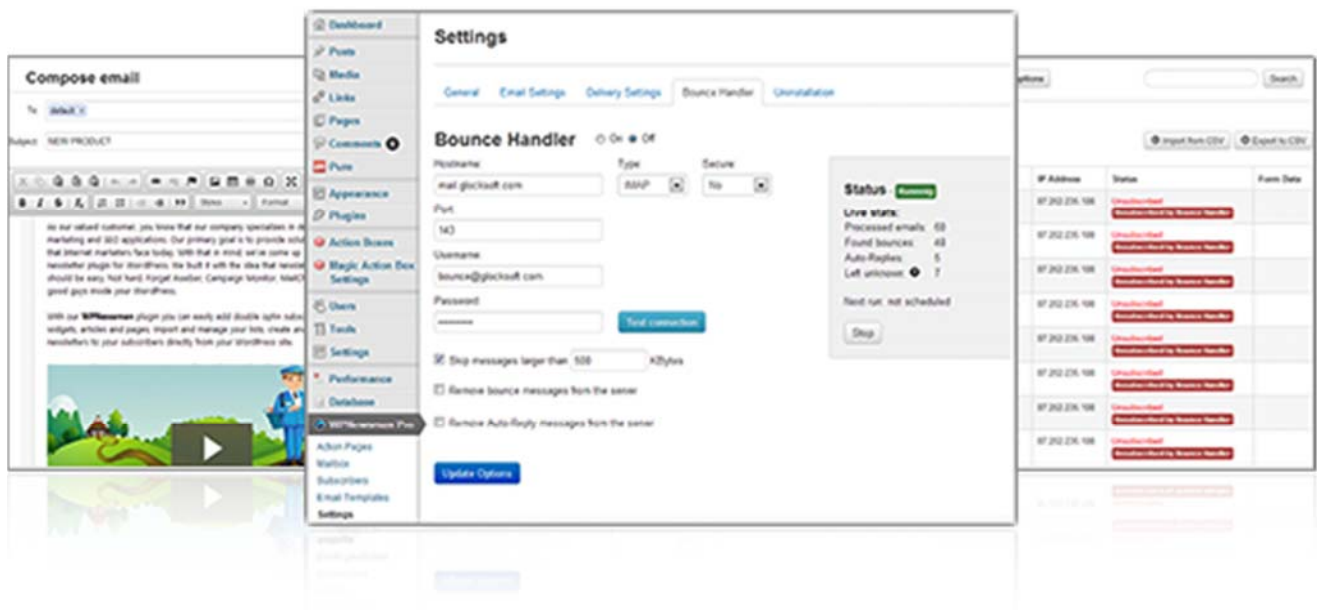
Compose email

To: default ×

Subject: NEW PRODUCT

As our valued customer, you know that our company specializes in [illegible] marketing and SEO applications. Our primary goal is to provide solu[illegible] that Internet marketers face today. With that in mind, we've come up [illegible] newsletter plugin for WordPress. We built it with the idea that newslet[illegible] should be easy. Not hard. Forget Aweber, Campaign Monitor, MailC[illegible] good guys inside your WordPress.

With our WPNewsman plugin you can easily add double optin subs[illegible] widgets, articles and pages, import and manage your lists, create an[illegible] newsletters to your subscribers directly from your WordPress site.

Dashboard
Posts
Media
Links
Pages
Comments
Pure
Appearance
Plugins
Action Boxes
Magic Action Box Settings
Users
Tools
Settings
Performance
Database
WPNewsman Pro
Action Pages
Mailbox
Subscribers
E-mail Templates
Settings

Settings

General | Email Settings | Delivery Settings | Bounce Handler | Uninstallation

Bounce Handler ○ On ● Off

Hostname
mail.glocksoft.com

Type
IMAP

Secure
No

Port
143

Username
bounce@glocksoft.com

Password
••••••••

Test connection

☑ Skip messages larger than 500 KBytes

☐ Remove bounce messages from the server

☐ Remove Auto-Reply messages from the server

Update Options

Status Running
Live stats:
Processed emails: 68
Found bounces: 48
Auto-Replies: 5
Left unknown: 7

Next run: not scheduled

Stop

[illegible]ptions

Search

Import from CSV | Export to CSV

| IP Address | Status | Form Data |
|---|---|---|
| 87.202.236.108 | Unsubscribed / Unsubscribed by Bounce Handler | |
| 87.202.236.108 | Unsubscribed / Unsubscribed by Bounce Handler | |
| 87.202.236.108 | Unsubscribed / Unsubscribed by Bounce Handler | |
| 87.202.236.108 | Unsubscribed / Unsubscribed by Bounce Handler | |
| 87.202.236.108 | Unsubscribed / Unsubscribed by Bounce Handler | |
| 87.202.236.108 | Unsubscribed / Unsubscribed by Bounce Handler | |
| 87.202.236.108 | Unsubscribed / Unsubscribed by Bounce Handler | |
| 87.202.236.108 | Unsubscribed / Unsubscribed by Bounce Handler | |
| 87.202.236.108 | Unsubscribed / Unsubscribed by Bounce Handler | |